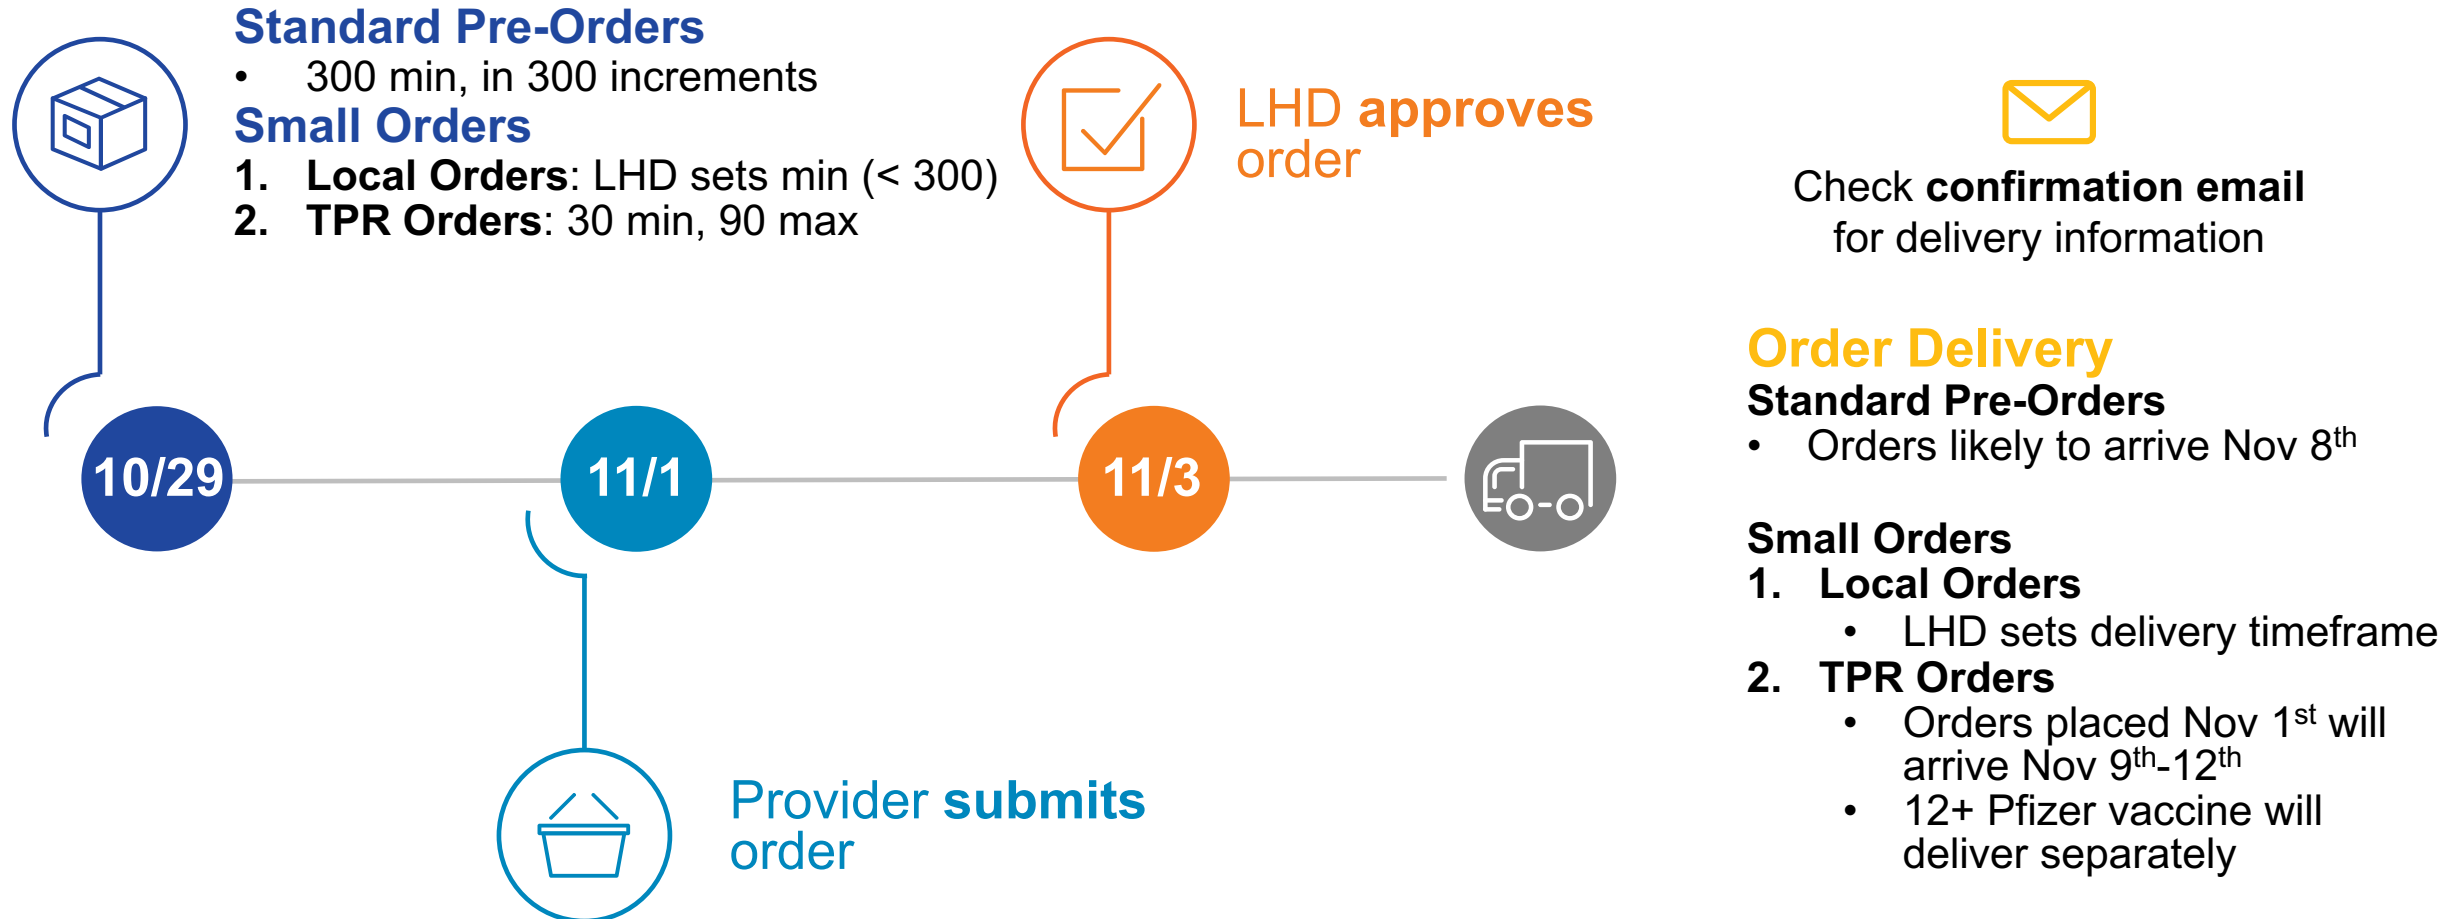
Standard Pre-Orders
• 300 min, in 300 increments
Small Orders
1. Local Orders: LHD sets min (< 300)
2. TPR Orders: 30 min, 90 max

LHD approves order

Check confirmation email for delivery information

10/29

11/1

11/3

Order Delivery
Standard Pre-Orders
• Orders likely to arrive Nov 8$^{th}$

Small Orders
1. Local Orders
• LHD sets delivery timeframe
2. TPR Orders
• Orders placed Nov 1$^{st}$ will arrive Nov 9$^{th}$-12$^{th}$
• 12+ Pfizer vaccine will deliver separately

Provider submits order